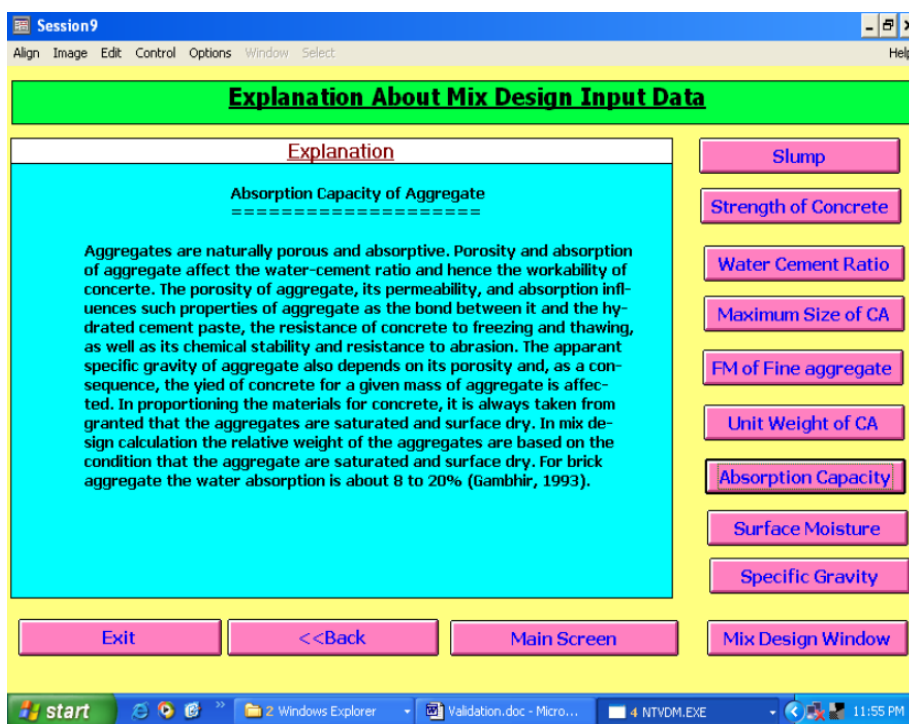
Session9

Align Image Edit Control Options Window Select

Help

Explanation About Mix Design Input Data

Explanation

Absorption Capacity of Aggregate
====================

Aggregates are naturally porous and absorptive. Porosity and absorption of aggregate affect the water-cement ratio and hence the workability of concerte. The porosity of aggregate, its permeability, and absorption influences such properties of aggregate as the bond between it and the hydrated cement paste, the resistance of concrete to freezing and thawing, as well as its chemical stability and resistance to abrasion. The apparant specific gravity of aggregate also depends on its porosity and, as a consequence, the yied of concrete for a given mass of aggregate is affected. In proportioning the materials for concrete, it is always taken from granted that the aggregates are saturated and surface dry. In mix design calculation the relative weight of the aggregates are based on the condition that the aggregate are saturated and surface dry. For brick aggregate the water absorption is about 8 to 20% (Gambhir, 1993).

Slump

Strength of Concrete

Water Cement Ratio

Maximum Size of CA

FM of Fine aggregate

Unit Weight of CA

Absorption Capacity

Surface Moisture

Specific Gravity

Exit

<<Back

Main Screen

Mix Design Window

start

2 Windows Explorer

Validation.doc - Micro...

4 NTVDM.EXE

11:55 PM